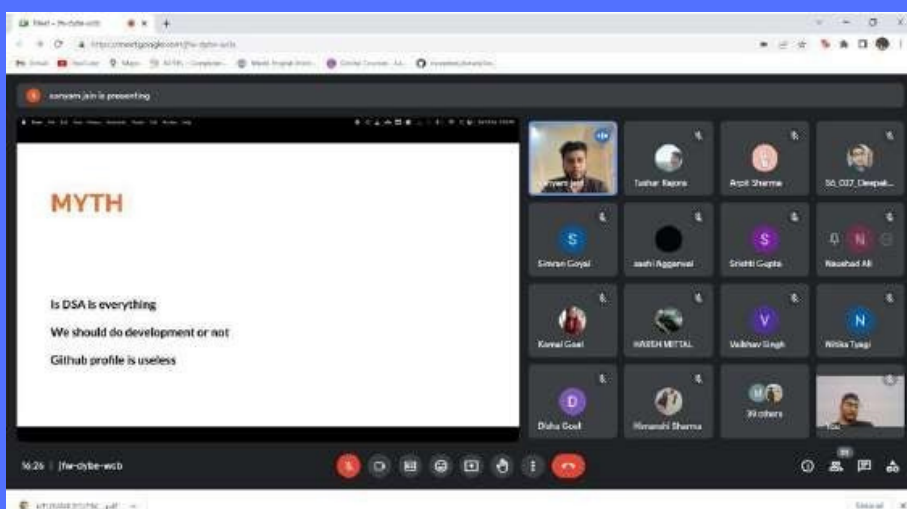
sanyam jain is presenting

MYTH

Is DSA is everything

We should do development or not

Github profile is useless

Tushar Bajora

Arpit Sharma

56_027_Deepak...

S

Simran Goyal

aashi Aggarwal

S

Srishti Gupta

N

Naushad Ali

Komal Goel

HARSH MITTAL

V

Vaibhav Singh

N

Nitika Tyagi

D

Disha Goel

Himanshi Sharma

39 others

You

16:26 | jfw-dybe-wcb